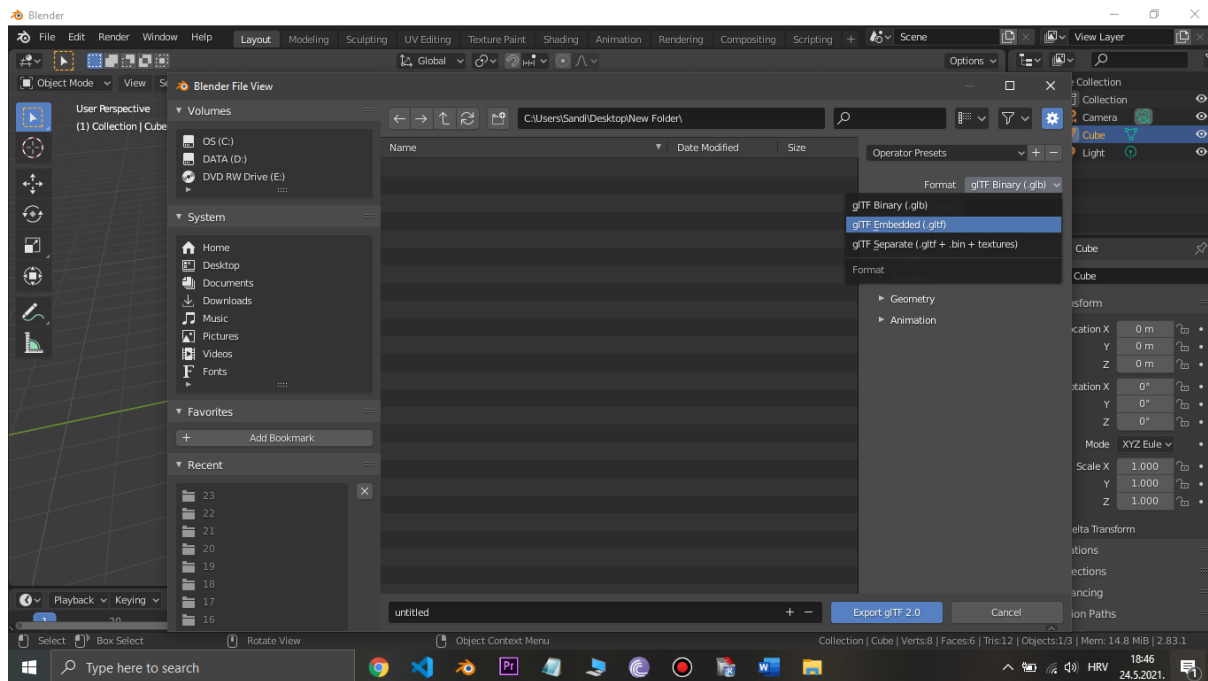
Blender

File Edit Render Window Help Layout Modeling Sculpting UV Editing Texture Paint Shading Animation Rendering Compositing Scripting + Scene View Layer

Global Options

Object Mode View

User Perspective
(1) Collection | Cube

Blender File View

Volumes
OS (C:)
DATA (D:)
DVD RW Drive (E:)

System
Home
Desktop
Documents
Downloads
Music
Pictures
Videos
Fonts

Favorites
Add Bookmark

Recent
23
22
21
20
19
18
17
16

C:\Users\Sandi\Desktop\New Folder\

Name Date Modified Size

Operator Presets

Format glTF Binary (.glb)

glTF Binary (.glb)
glTF Embedded (.gltf)
glTF Separate (.gltf + .bin + textures)
Format

Geometry
Animation

untitled

Export glTF 2.0 Cancel

Collection
Collection
Camera
Cube
Light

Cube
Cube
nsform
ocation X 0 m
Y 0 m
Z 0 m
otation X 0°
Y 0°
Z 0°
Mode XYZ Eule
Scale X 1.000
Y 1.000
Z 1.000
elta Transform
ations
ections
ancing
ion Paths

Playback Keying

Select Box Select Rotate View Object Context Menu Collection | Cube | Verts:8 | Faces:6 | Tris:12 | Objects:1/3 | Mem: 14.8 MiB | 2.83.1

Type here to search HRV 18:46 24.5.2021.